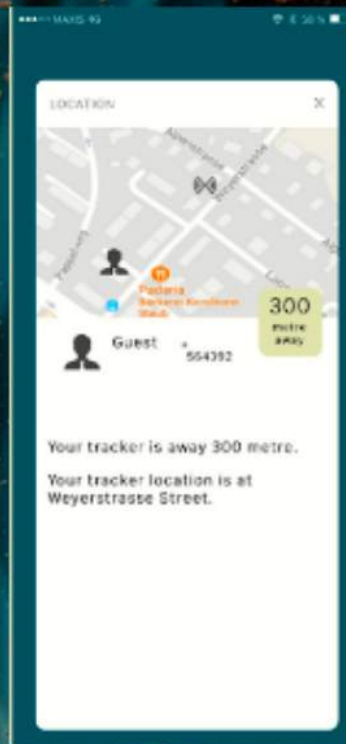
●●●○○ MAXIS 4G

LOCATION

×

Alpenstrasse

Weyerstrasse

Padana
Bäckerei Konditorei
Mauli

300
metre
away

Guest

564392

Your tracker is away 300 metre.

Your tracker location is at Weyerstrasse Street.